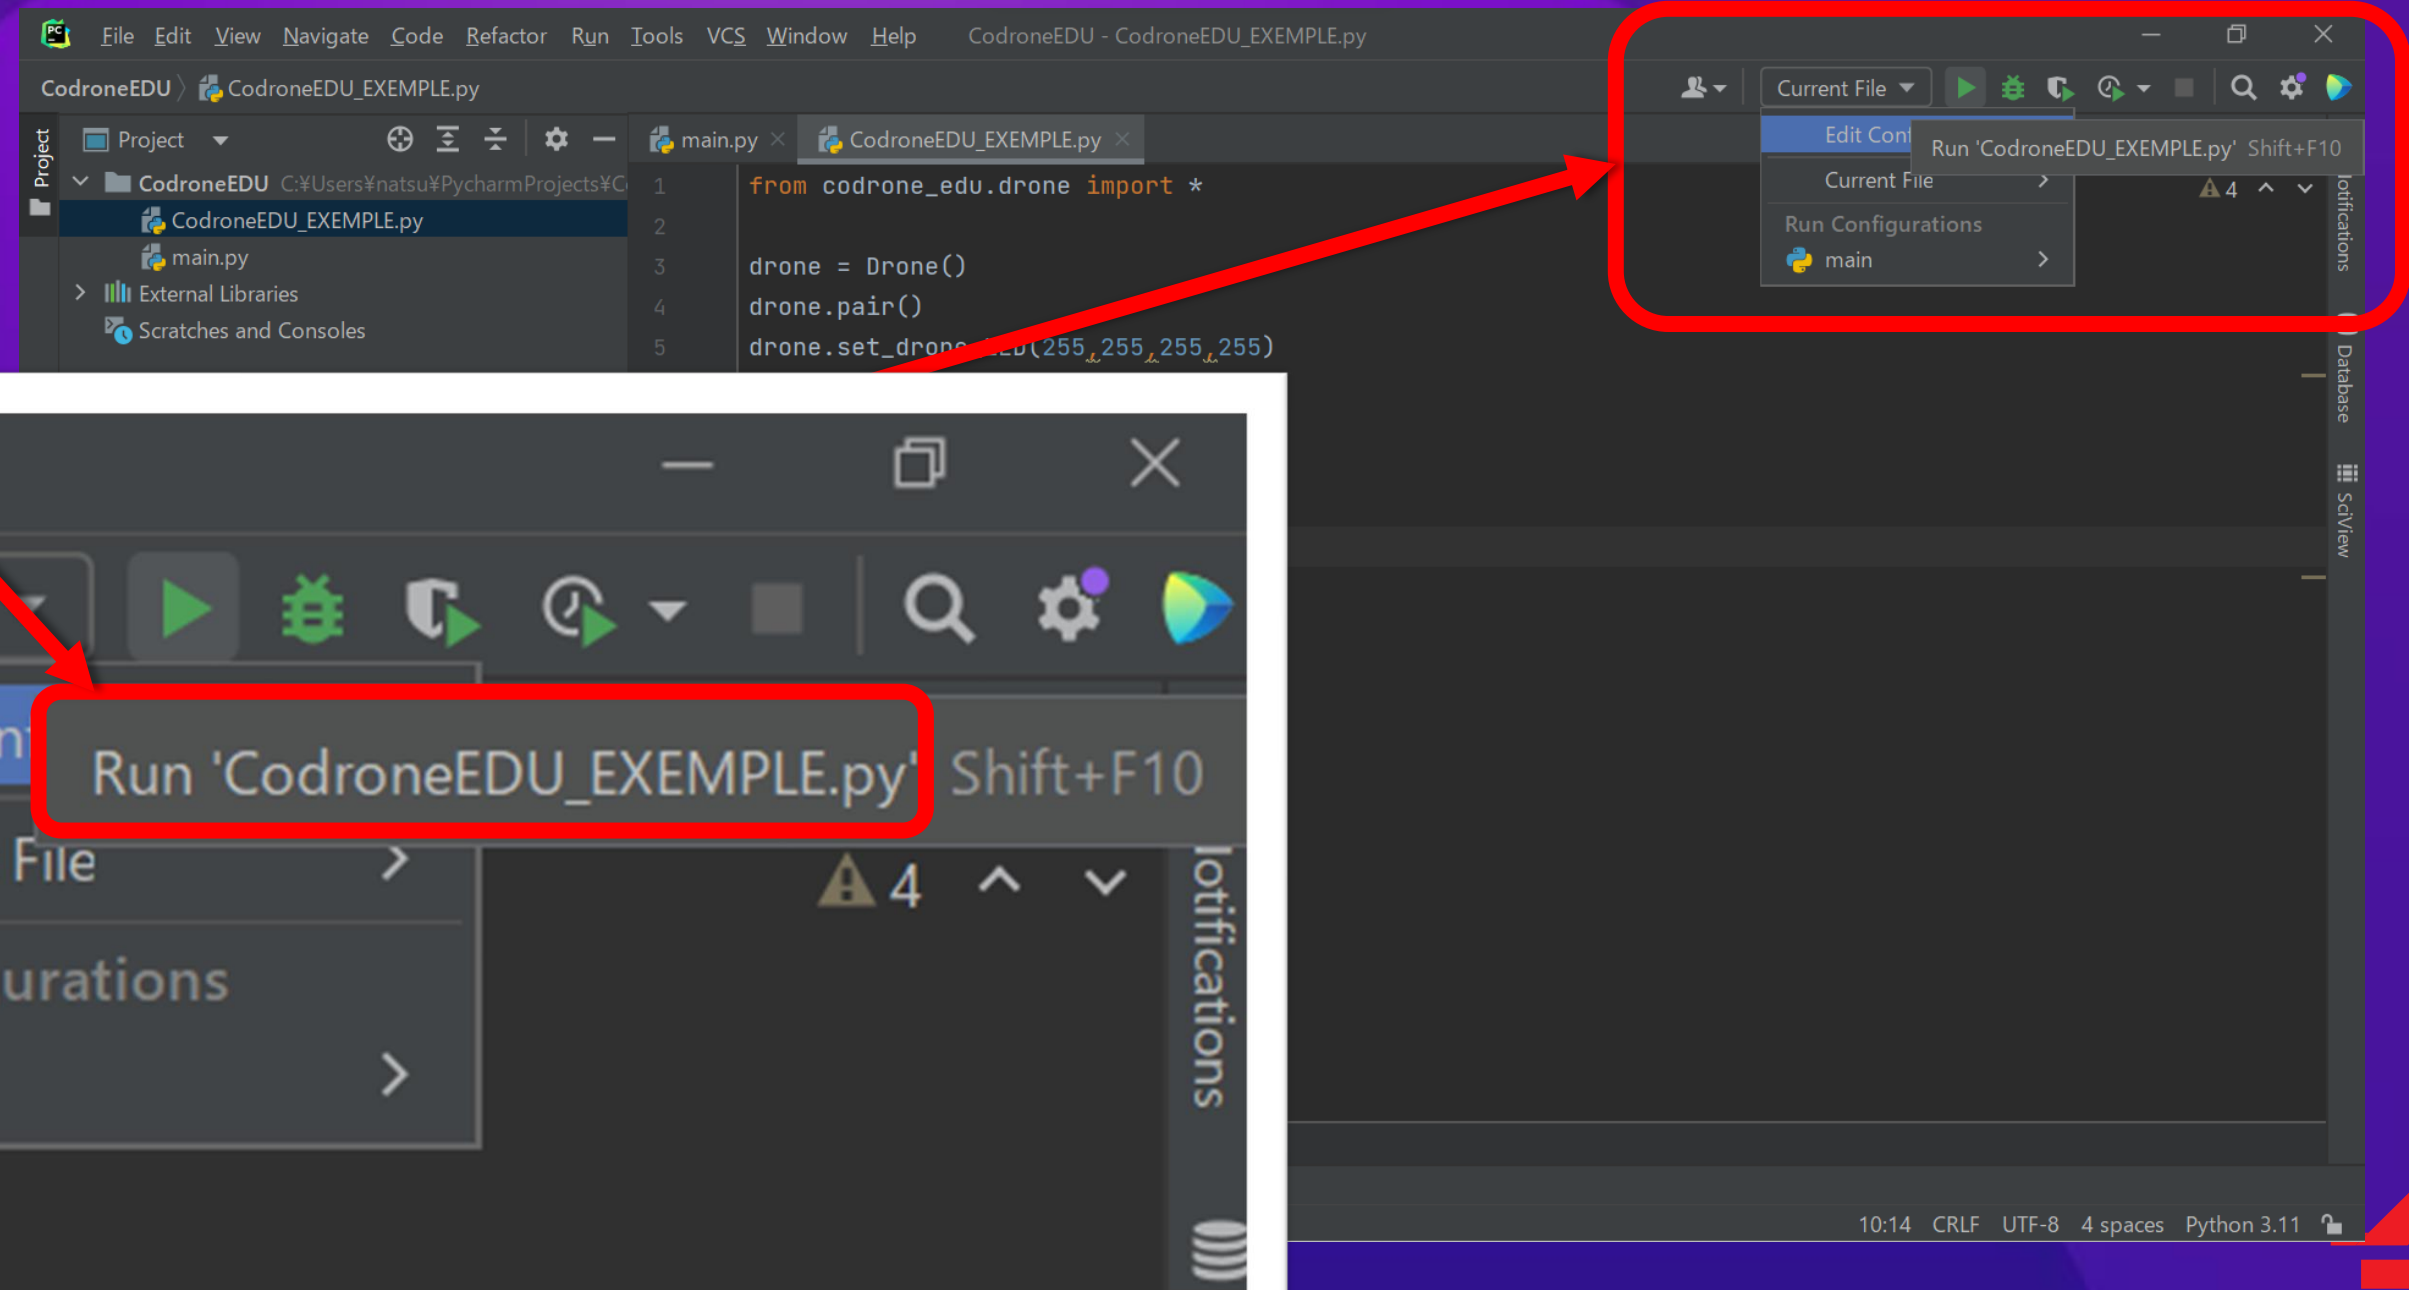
File Edit View Navigate Code Refactor Run Tools VCS Window Help CodroneEDU - CodroneEDU_EXEMPLE.py

CodroneEDU 〉 CodroneEDU_EXEMPLE.py

Current File

Project

main.py × CodroneEDU_EXEMPLE.py ×

CodroneEDU C:¥Users¥natsu¥PycharmProjects¥C
CodroneEDU_EXEMPLE.py
main.py
External Libraries
Scratches and Consoles

1 from codrone_edu.drone import *
2
3 drone = Drone()
4 drone.pair()
5 drone.set_drone_LED(255,255,255,255)

Edit Conf
Run 'CodroneEDU_EXEMPLE.py' Shift+F10
Current File
Run Configurations
main

4

Notifications
Database
SciView

Run 'CodroneEDU_EXEMPLE.py' Shift+F10
File
urations
4
Notifications

10:14 CRLF UTF-8 4 spaces Python 3.11